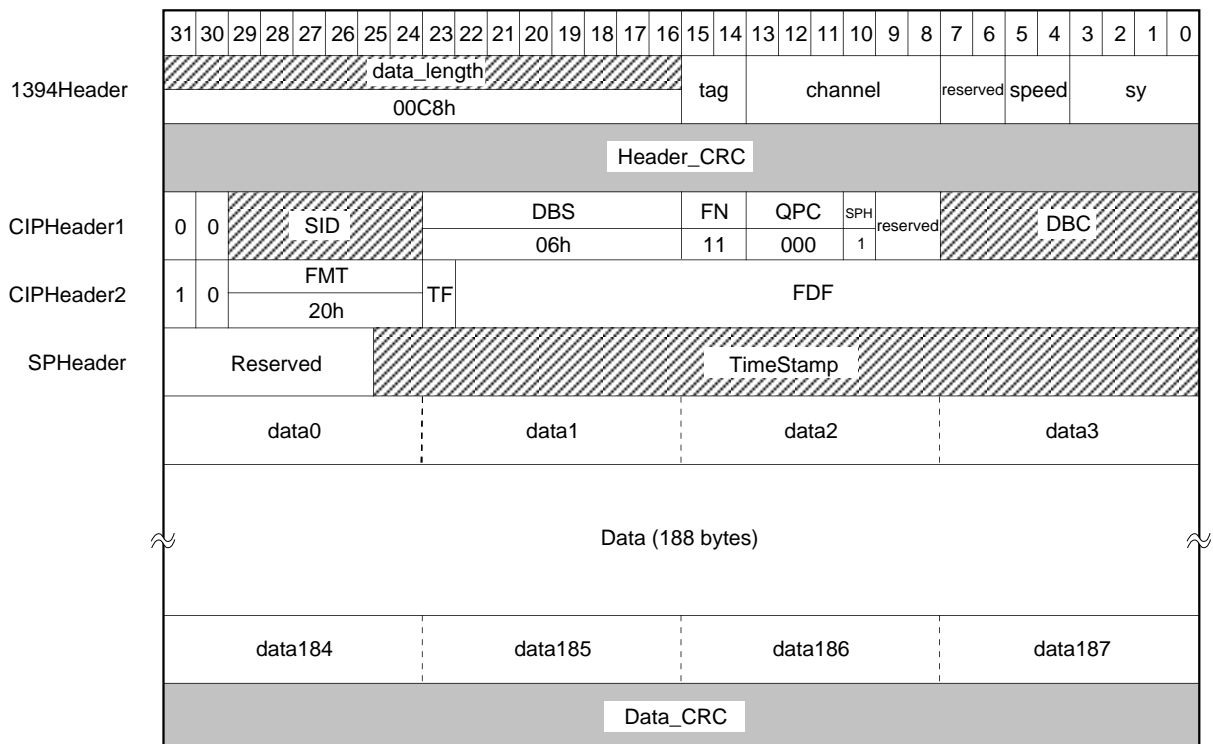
31 30 29 28 27 26 25 24 23 22 21 20 19 18 17 16 15 14 13 12 11 10 9 8 7 6 5 4 3 2 1 0

1394Header
data_length
00C8h
tag
channel
reserved
speed
sy

Header_CRC

CIPHeader1
0 0
SID
DBS
06h
FN
11
QPC
000
SPH
1
reserved
DBC

CIPHeader2
1 0
FMT
20h
TF
FDF

SPHeader
Reserved
TimeStamp

data0
data1
data2
data3

Data (188 bytes)

data184
data185
data186
data187

Data_CRC